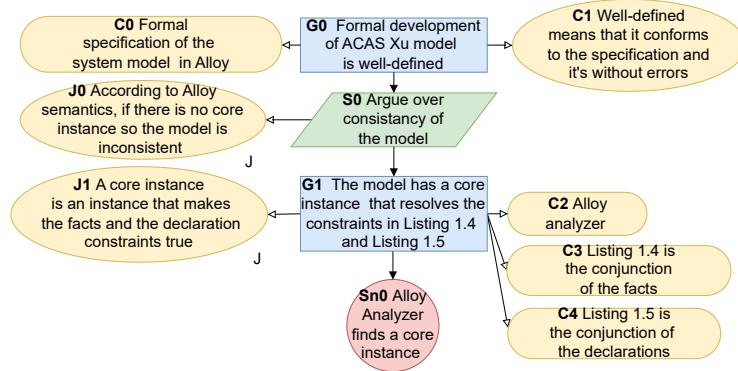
**C0** Formal specification of the system model in Alloy

**G0** Formal development of ACAS Xu model is well-defined

**C1** Well-defined means that it conforms to the specification and it's without errors

**J0** According to Alloy semantics, if there is no core instance so the model is inconsistent

J

**S0** Argue over consistancy of the model

**J1** A core instance is an instance that makes the facts and the declaration constraints true

J

**G1** The model has a core instance that resolves the constraints in Listing 1.4 and Listing 1.5

**C2** Alloy analyzer

**C3** Listing 1.4 is the conjunction of the facts

**C4** Listing 1.5 is the conjunction of the declarations

**Sn0** Alloy Analyzer finds a core instance